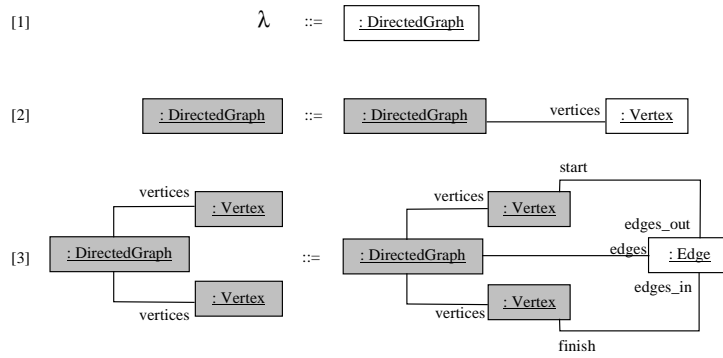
[1] $\lambda$ ::= : DirectedGraph

[2] : DirectedGraph ::= : DirectedGraph vertices : Vertex

vertices : Vertex

[3] : DirectedGraph

vertices : Vertex

::=

start

vertices : Vertex

edges_out

: DirectedGraph edges : Edge

edges_in

vertices : Vertex

finish